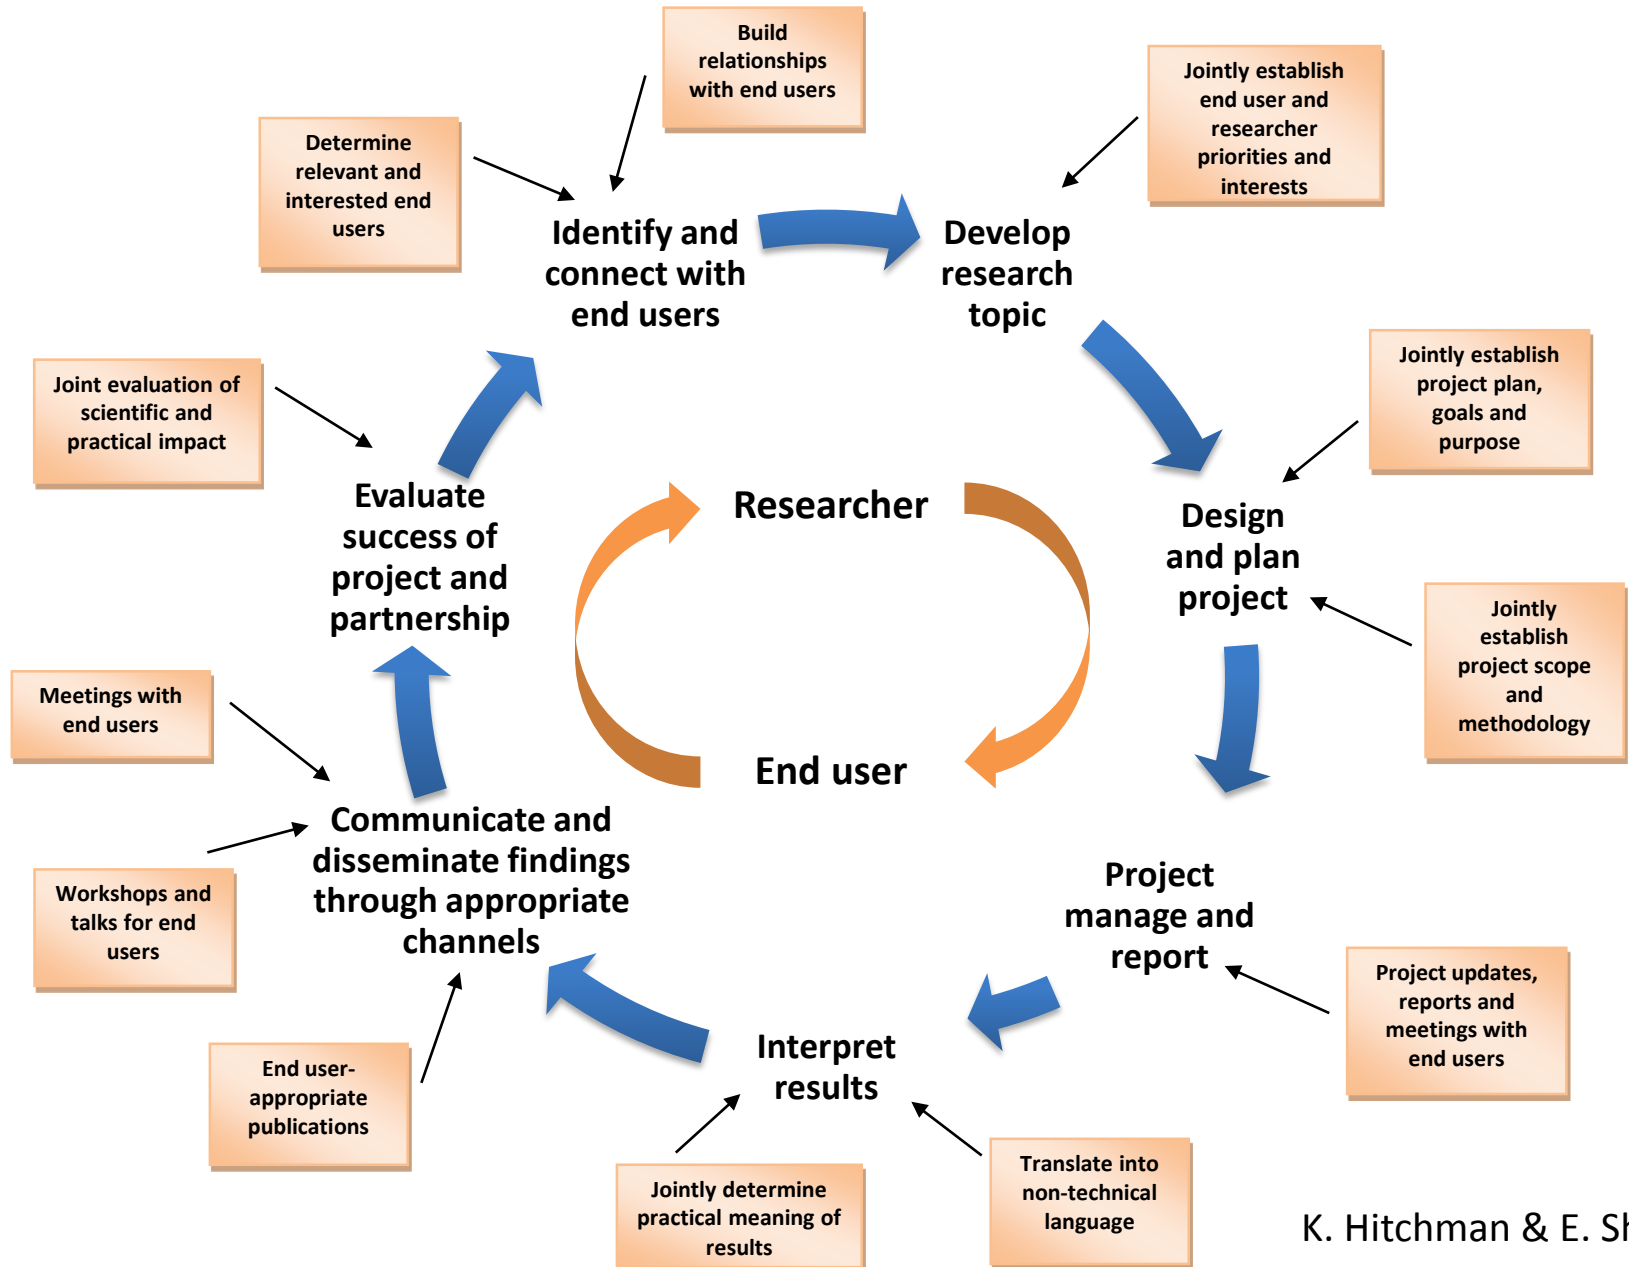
Build relationships with end users

Determine relevant and interested end users

Identify and connect with end users

Develop research topic

Jointly establish end user and researcher priorities and interests

Jointly establish project plan, goals and purpose

Joint evaluation of scientific and practical impact

Evaluate success of project and partnership

Researcher

Design and plan project

Jointly establish project scope and methodology

Meetings with end users

End user

Communicate and disseminate findings through appropriate channels

Workshops and talks for end users

Project manage and report

Project updates, reports and meetings with end users

End user-appropriate publications

Interpret results

Jointly determine practical meaning of results

Translate into non-technical language

K. Hitchman & E. Sh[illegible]